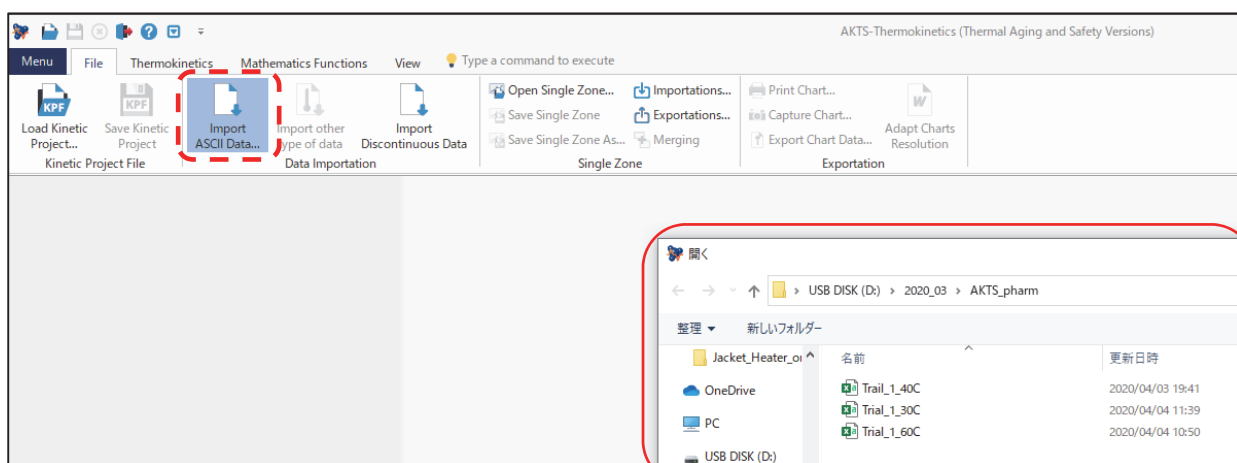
AKTS-Thermokinetics (Thermal Aging and Safety Versions)

Menu File Thermokinetics Mathematics Functions View Type a command to execute

KPF
Load Kinetic Project...
KPF
Save Kinetic Project
Kinetic Project File

Import ASCII Data...
Import other type of data
Import Discontinuous Data
Data Importation

Open Single Zone...
Save Single Zone
Save Single Zone As...
Importations...
Exportations...
Merging
Single Zone

Print Chart...
Capture Chart...
Export Chart Data...
W
Adapt Charts Resolution
Exportation

開く

USB DISK (D:) › 2020_03 › AKTS_pharm

整理 ▾ 新しいフォルダー

Jacket_Heater_o
OneDrive
PC
USB DISK (D:)

名前
Trail_1_40C
Trial_1_30C
Trial_1_60C

更新日時
2020/04/03 19:41
2020/04/04 11:39
2020/04/04 10:50